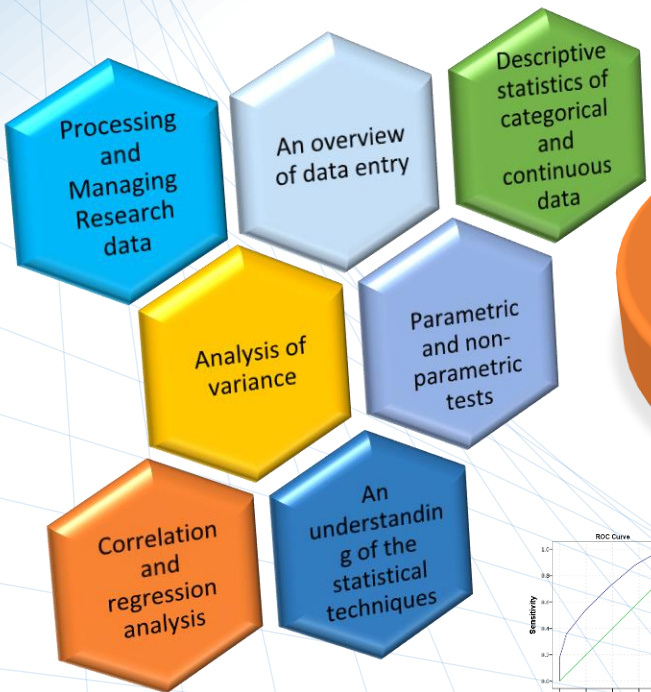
Processing and Managing Research data

An overview of data entry

Descriptive statistics of categorical and continuous data

Analysis of variance

Parametric and non-parametric tests

Correlation and regression analysis

An understandin g of the statistical techniques

ROC Curve

Sensitivity

1.0

0.8

0.6

0.4

0.2

0.0